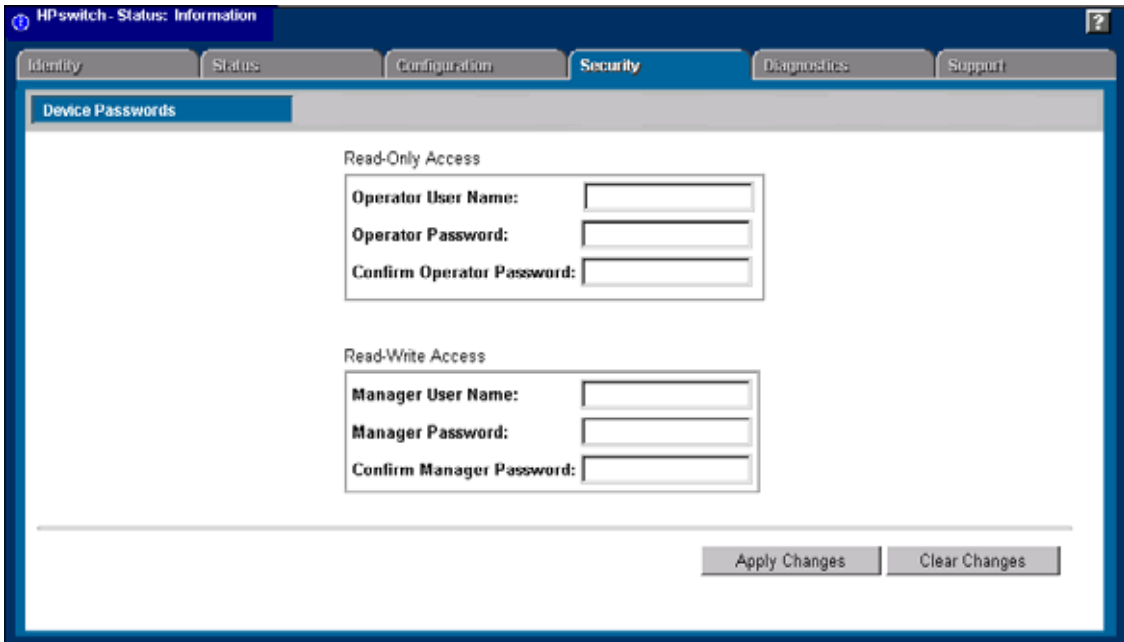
HPswitch - Status: Information

?

Identity
Status
Configuration
Security
Diagnostics
Support

Device Passwords

Read-Only Access

Operator User Name:
Operator Password:
Confirm Operator Password:

Read-Write Access

Manager User Name:
Manager Password:
Confirm Manager Password:

Apply Changes
Clear Changes